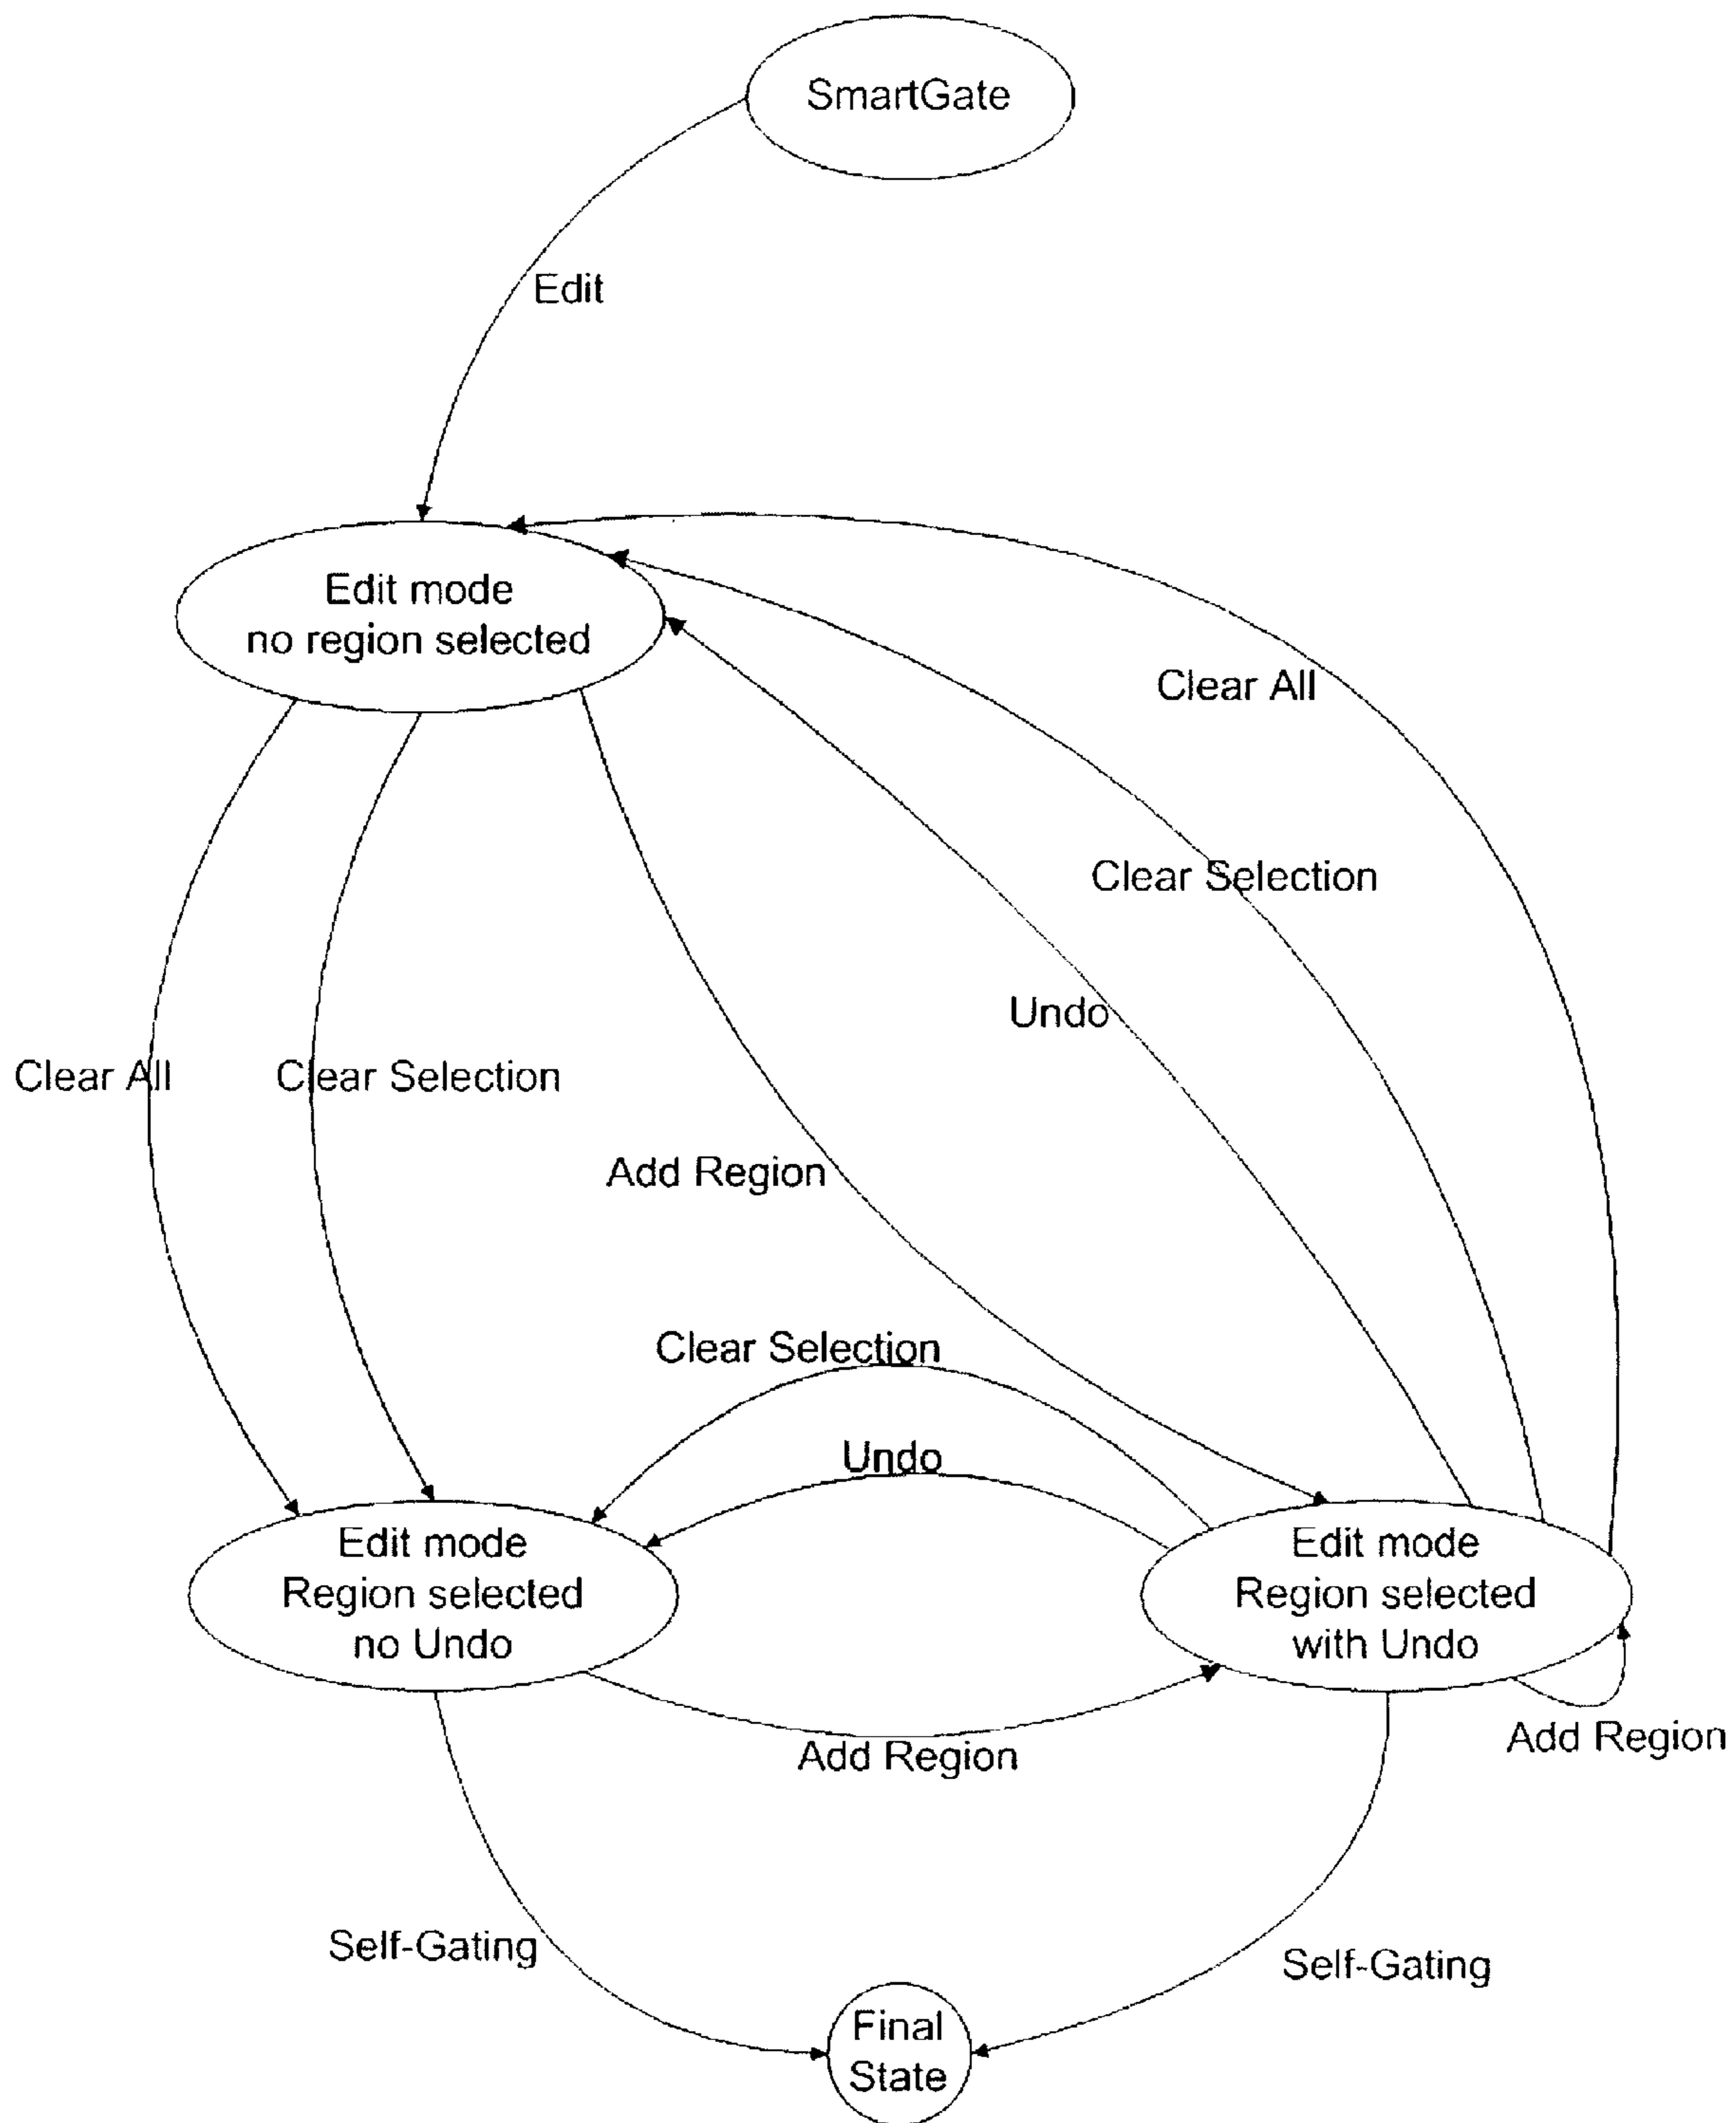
SmartGate

Edit

Edit mode
no region selected

Clear All

Clear Selection

Undo

Clear All

Clear Selection

Add Region

Clear Selection

Undo

Edit mode
Region selected
no Undo

Edit mode
Region selected
with Undo

Add Region

Add Region

Self-Gating

Self-Gating

Final
State